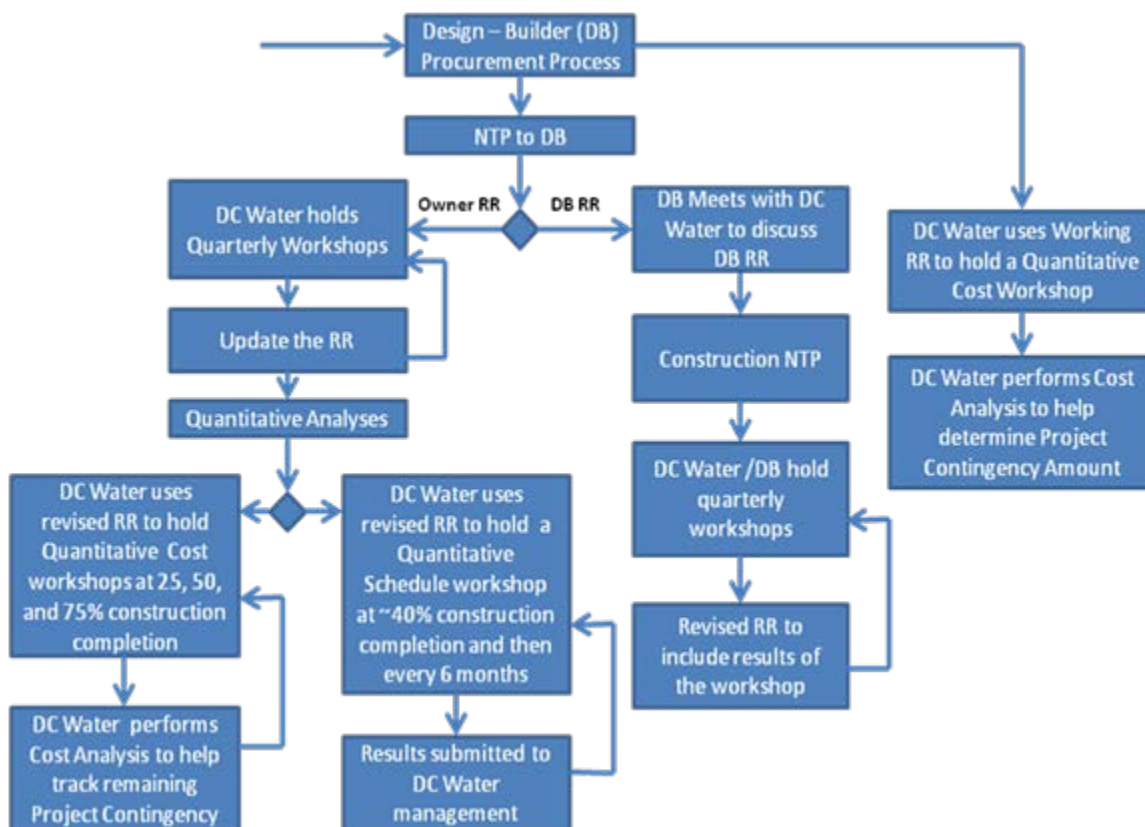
Design – Builder (DB) Procurement Process

NTP to DB

Owner RR

DB RR

DC Water holds Quarterly Workshops

DB Meets with DC Water to discuss DB RR

DC Water uses Working RR to hold a Quantitative Cost Workshop

Update the RR

Construction NTP

DC Water performs Cost Analysis to help determine Project Contingency Amount

Quantitative Analyses

DC Water /DB hold quarterly workshops

DC Water uses revised RR to hold Quantitative Cost workshops at 25, 50, and 75% construction completion

DC Water uses revised RR to hold a Quantitative Schedule workshop at ~40% construction completion and then every 6 months

Revised RR to include results of the workshop

DC Water performs Cost Analysis to help track remaining Project Contingency

Results submitted to DC Water management